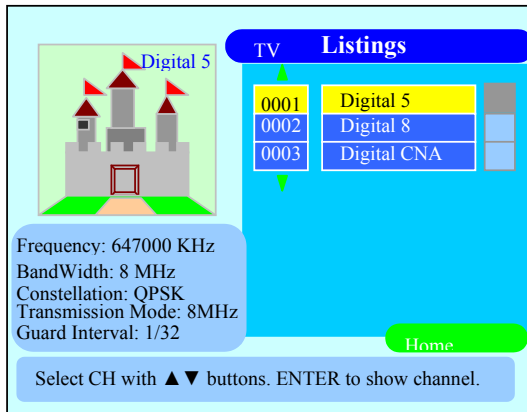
Digital 5

TV Listings

0001 Digital 5
0002 Digital 8
0003 Digital CNA

Frequency: 647000 KHz
BandWidth: 8 MHz
Constellation: QPSK
Transmission Mode: 8MHz
Guard Interval: 1/32

Home

Select CH with ▲▼ buttons. ENTER to show channel.